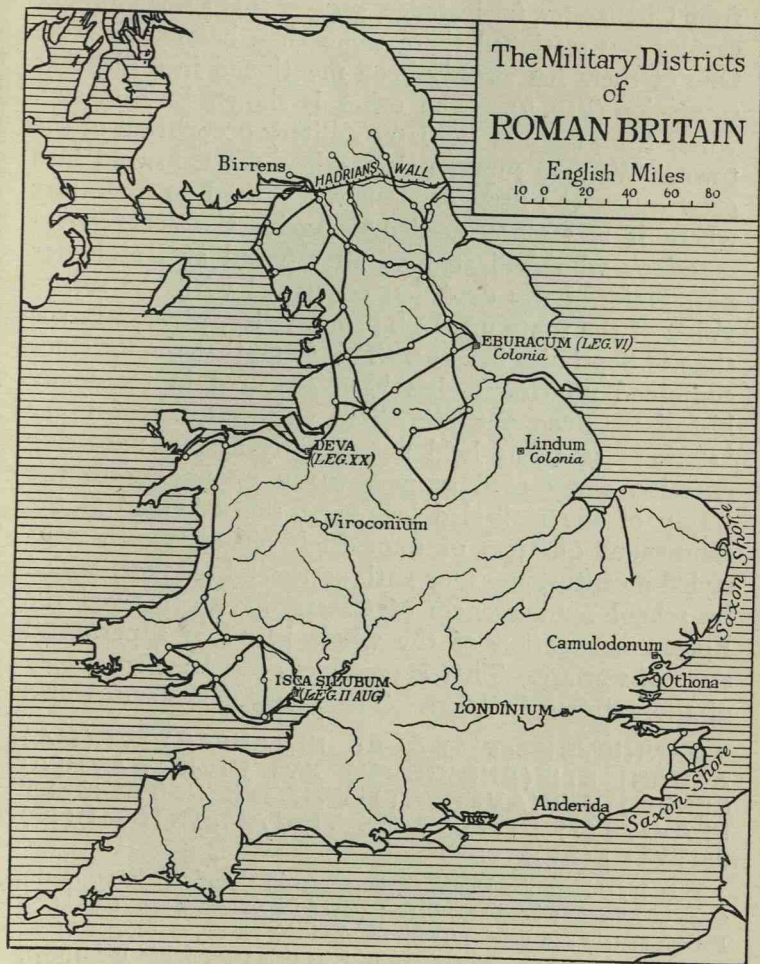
The Military Districts of ROMAN BRITAIN

English Miles
10 0 20 40 60 80

Birrens
HADRIANS WALL
EBURACUM (LEG. VI)
Colonia
DEVA
(LEG. XX)
Lindum
Colonia
Viroconium
Saxon Shore
Camulodonum
Othona
ISCA SILURUM
(LEG. II AUG)
LONDINIUM
Anderida
Saxon Shore